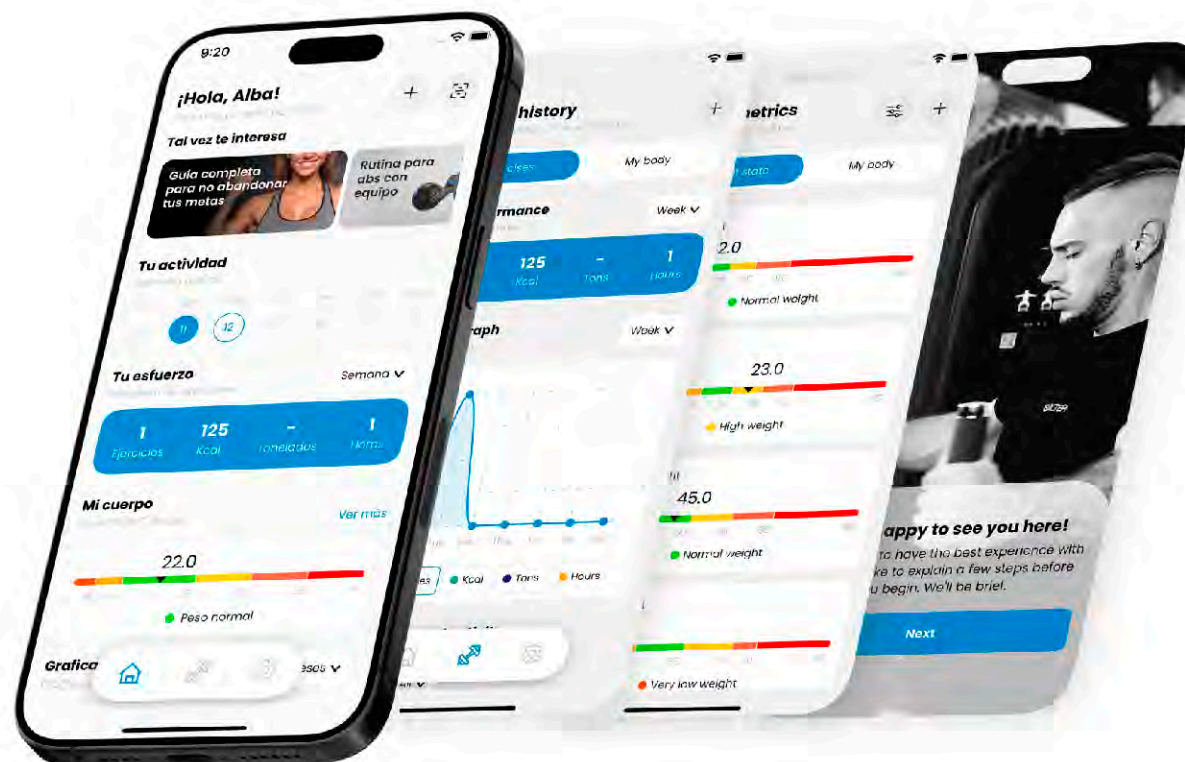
9:20

¡Hola, Alba!

Tal vez te interesa

Guía completa para no abandonar tus metas

Rutina para abs con equipo

Tu actividad

11

12

Tu esfuerzo

Semana

1 Ejercicios

125 Kcal

– Toneladas

1 Horas

Mi cuerpo

Ver más

22.0

Peso normal

Grafica

eses

history

cises

My body

rmance

Week

125 Kcal

– Tons

1 Hours

raph

Week

es

Kcal

Tons

Hours

etrics

n stats

My body

2.0

Normal weight

23.0

High weight

45.0

Normal weight

Very low weight

appy to see you here!

to have the best experience with ike to explain a few steps before u begin. We'll be brief.

Next